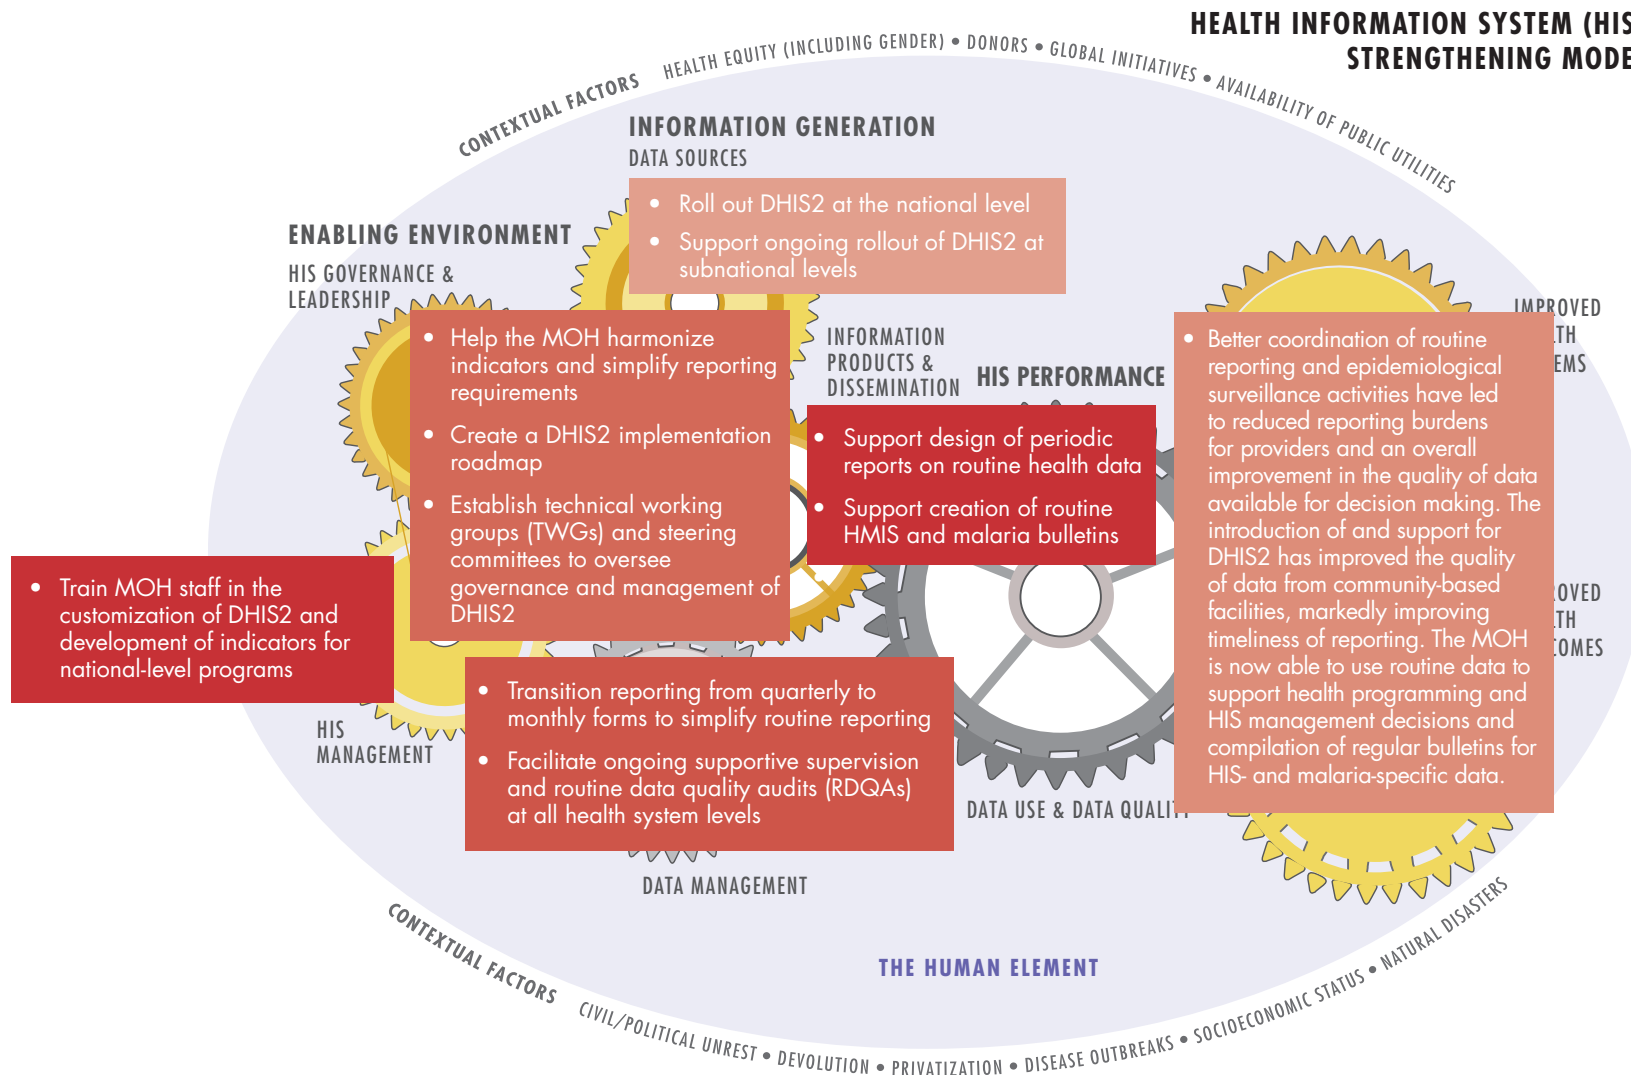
HEALTH INFORMATION SYSTEM (HIS
STRENGTHENING MODE

CONTEXTUAL FACTORS HEALTH EQUITY (INCLUDING GENDER) • DONORS • GLOBAL INITIATIVES • AVAILABILITY OF PUBLIC UTILITIES

INFORMATION GENERATION
DATA SOURCES

• Roll out DHIS2 at the national level
• Support ongoing rollout of DHIS2 at subnational levels

ENABLING ENVIRONMENT
HIS GOVERNANCE & LEADERSHIP

• Help the MOH harmonize indicators and simplify reporting requirements
• Create a DHIS2 implementation roadmap
• Establish technical working groups (TWGs) and steering committees to oversee governance and management of DHIS2

INFORMATION PRODUCTS & DISSEMINATION

HIS PERFORMANCE

• Support design of periodic reports on routine health data
• Support creation of routine HMIS and malaria bulletins

IMPROVED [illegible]TH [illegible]EMS

• Better coordination of routine reporting and epidemiological surveillance activities have led to reduced reporting burdens for providers and an overall improvement in the quality of data available for decision making. The introduction of and support for DHIS2 has improved the quality of data from community-based facilities, markedly improving timeliness of reporting. The MOH is now able to use routine data to support health programming and HIS management decisions and compilation of regular bulletins for HIS- and malaria-specific data.

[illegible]OVED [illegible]TH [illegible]COMES

• Train MOH staff in the customization of DHIS2 and development of indicators for national-level programs

HIS MANAGEMENT

• Transition reporting from quarterly to monthly forms to simplify routine reporting
• Facilitate ongoing supportive supervision and routine data quality audits (RDQAs) at all health system levels

DATA USE & DATA QUALI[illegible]

DATA MANAGEMENT

THE HUMAN ELEMENT

CONTEXTUAL FACTORS CIVIL/POLITICAL UNREST • DEVOLUTION • PRIVATIZATION • DISEASE OUTBREAKS • SOCIOECONOMIC STATUS • NATURAL DISASTERS